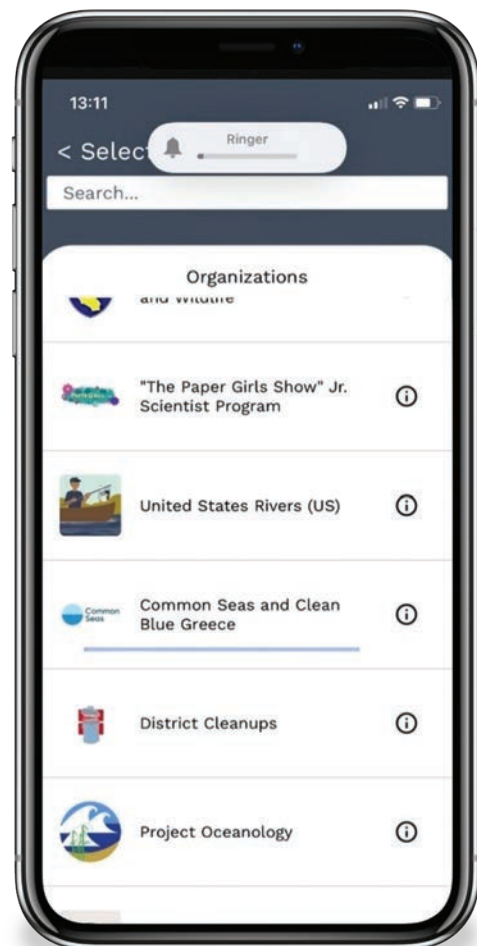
13:11

< Selec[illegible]

Ringer

Search...

Organizations

and Wildlife

"The Paper Girls Show" Jr. Scientist Program

United States Rivers (US)

Common Seas

Common Seas and Clean Blue Greece

District Cleanups

Project Oceanology